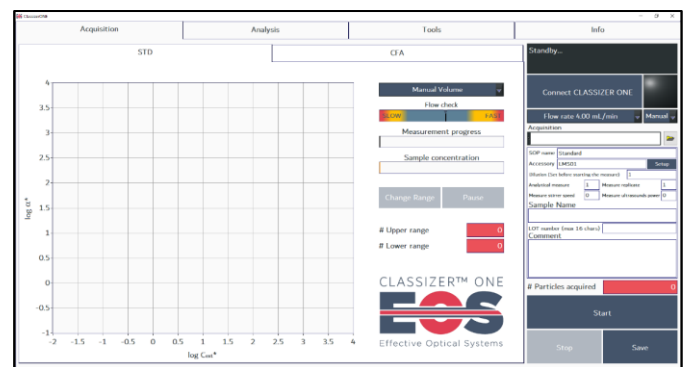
ClassizerONE

Acquisition | Analysis | Tools | Info

STD | CFA

4
3.5
3
2.5
2
1.5
1
0.5
0
-0.5
-1

log α*

-2 -1.5 -1 -0.5 0 0.5 1 1.5 2 2.5 3 3.5 4

log Cext*

Manual Volume

Flow check

SLOW FAST

Measurement progress

Sample concentration

Change Range | Pause

# Upper range 0

# Lower range 0

CLASSIZER™ ONE

EOS

Effective Optical Systems

Standby...

Connect CLASSIZER ONE

Flow rate 4.00 mL/min | Manual

Acquisition

SOP name Standard

Accessory LMS01 | Setup

Dilution (Set before starting the measure) 1

Analytical measure 1 | Measure replicate 1

Measure stirrer speed 0 | Measure ultrasounds power 0

Sample Name

LOT number (max 16 chars)

Comment

# Particles acquired 0

Start

Stop | Save